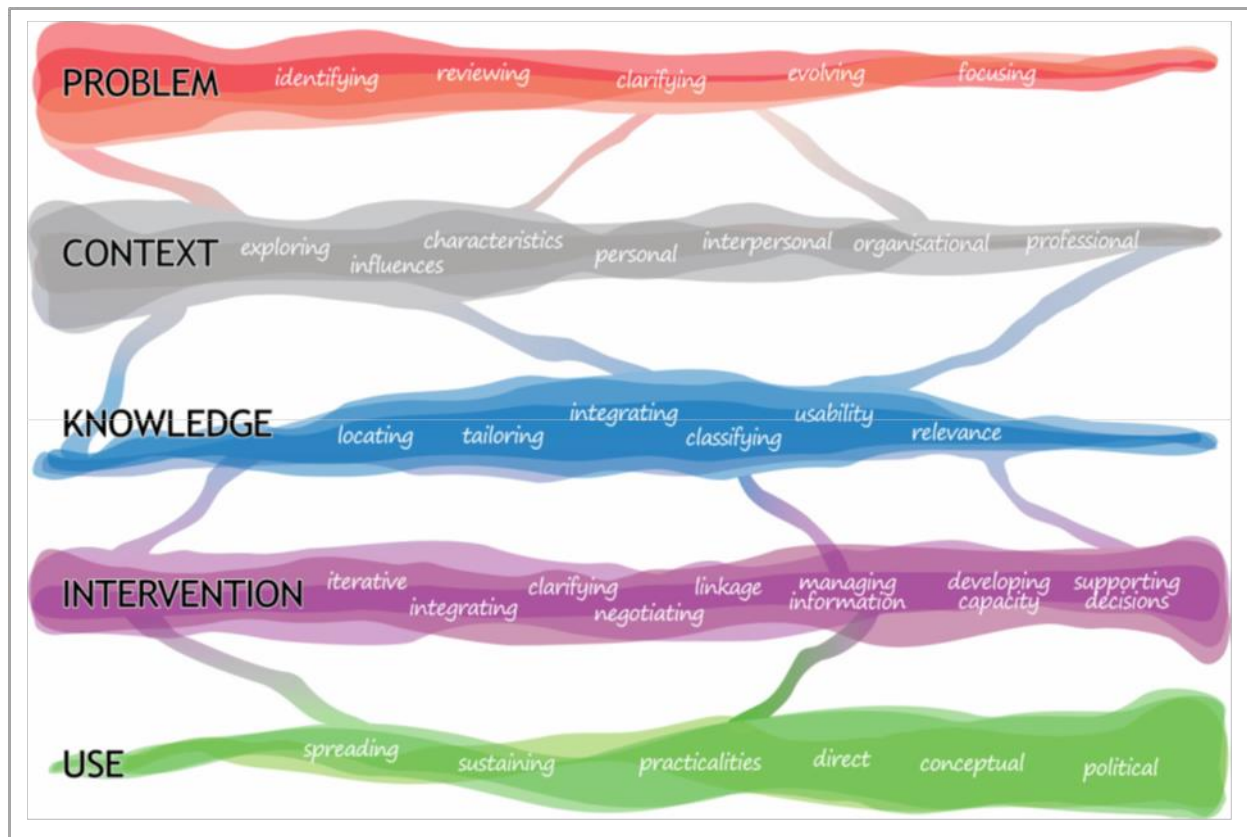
PROBLEM identifying reviewing clarifying evolving focusing

CONTEXT exploring influences characteristics personal interpersonal organisational professional

KNOWLEDGE locating tailoring integrating classifying usability relevance

INTERVENTION iterative integrating clarifying negotiating linkage managing information developing capacity supporting decisions

USE spreading sustaining practicalities direct conceptual political